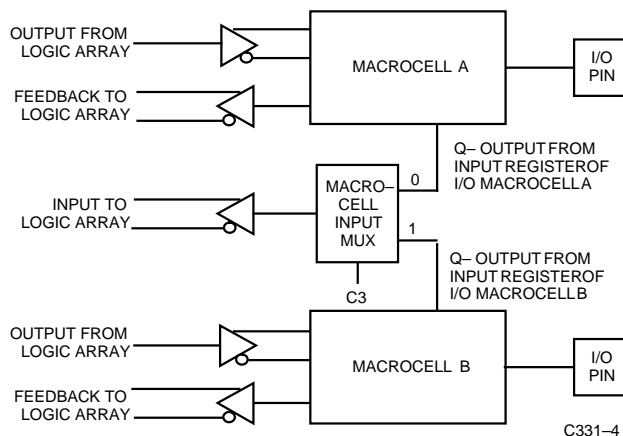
OUTPUT FROM LOGIC ARRAY

MACROCELL A

I/O PIN

FEEDBACK TO LOGIC ARRAY

Q– OUTPUT FROM INPUT REGISTEROF I/O MACROCELLA

0

INPUT TO LOGIC ARRAY

MACRO– CELL INPUT MUX

1

Q– OUTPUT FROM INPUT REGISTEROF I/O MACROCELLB

C3

OUTPUT FROM LOGIC ARRAY

MACROCELL B

I/O PIN

FEEDBACK TO LOGIC ARRAY

C331–4